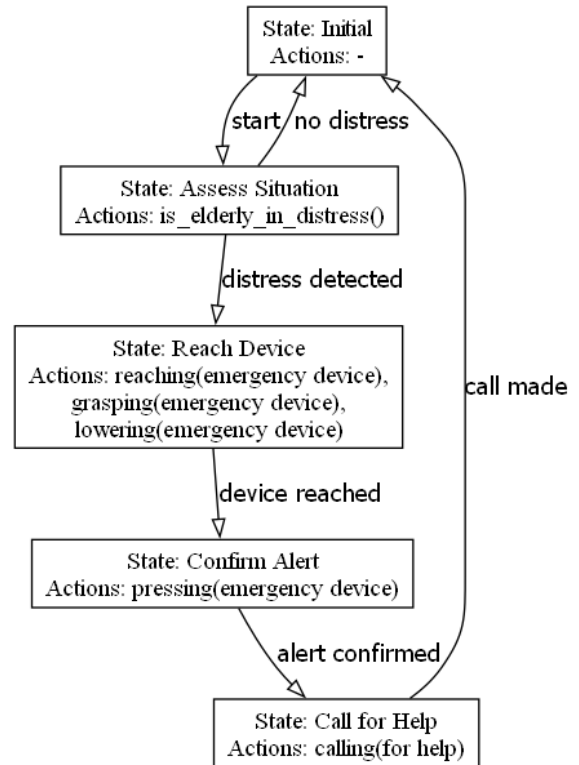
State: Initial
Actions: -

start

no distress

State: Assess Situation
Actions: is_elderly_in_distress()

distress detected

State: Reach Device
Actions: reaching(emergency device), grasping(emergency device), lowering(emergency device)

call made

device reached

State: Confirm Alert
Actions: pressing(emergency device)

alert confirmed

State: Call for Help
Actions: calling(for help)